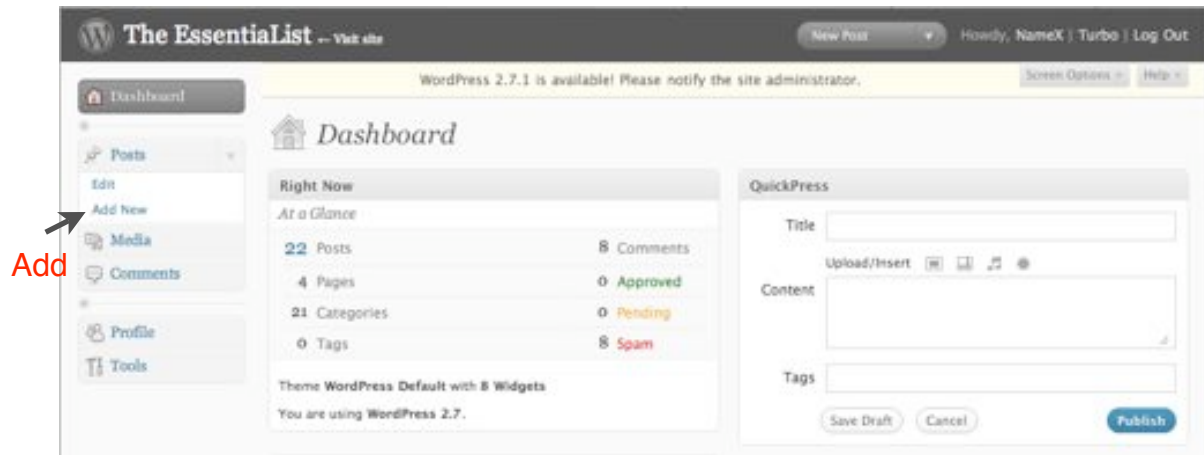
The EssentiaList ← Visit site

New Post

Howdy, NameX | Turbo | Log Out

WordPress 2.7.1 is available! Please notify the site administrator.

Screen Options

Help

Dashboard

Posts

Edit

Add New

Add

Media

Comments

Profile

Tools

Dashboard

Right Now

At a Glance

| | | | |
|---|---|---|---|
| 22 | Posts | 8 | Comments |
| 4 | Pages | 0 | Approved |
| 21 | Categories | 0 | Pending |
| 0 | Tags | 8 | Spam |

Theme WordPress Default with 8 Widgets

You are using WordPress 2.7.

QuickPress

Title

Upload/Insert

Content

Tags

Save Draft

Cancel

Publish